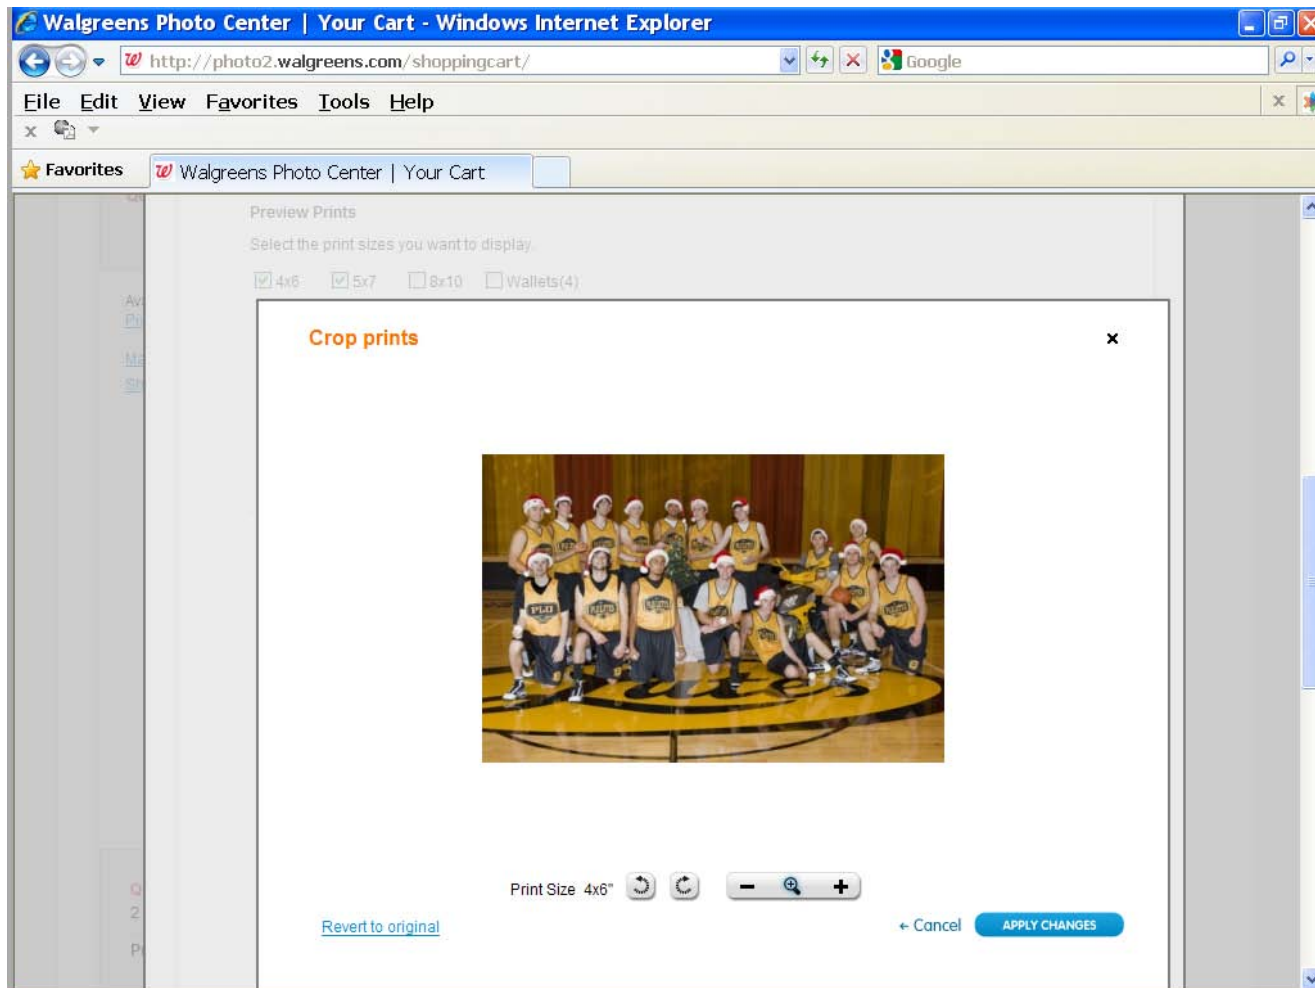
Walgreens Photo Center | Your Cart - Windows Internet Explorer

http://photo2.walgreens.com/shoppingcart/

Google

File Edit View Favorites Tools Help

Favorites

Walgreens Photo Center | Your Cart

Preview Prints

Select the print sizes you want to display.

4x6 5x7 8x10 Wallets(4)

Crop prints

×

Print Size 4x6"

Revert to original

← Cancel

APPLY CHANGES